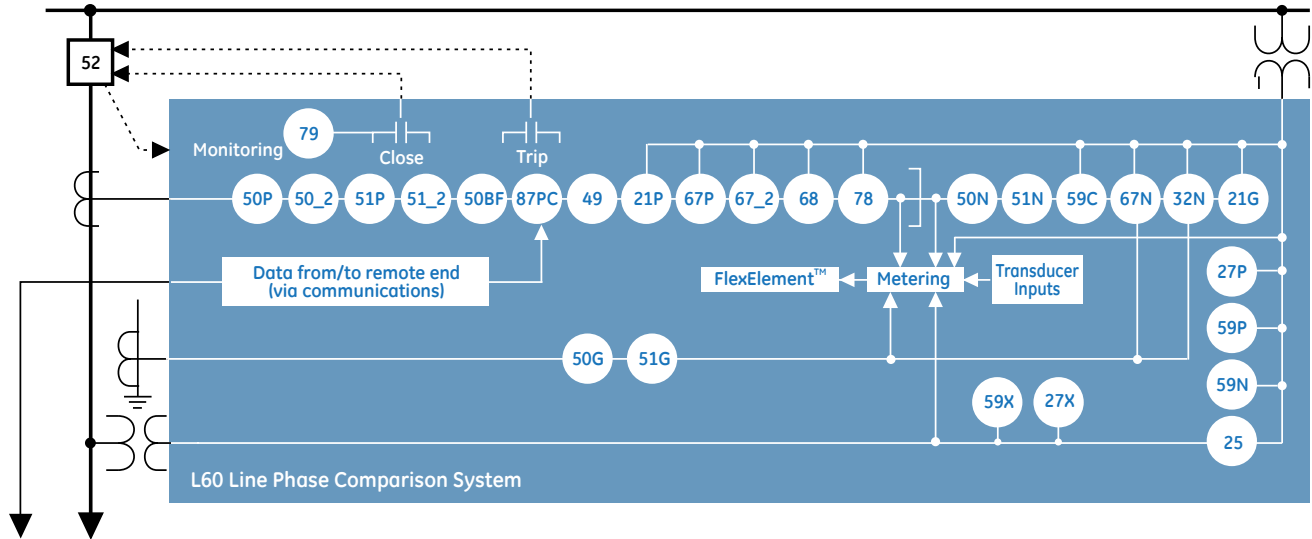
52

Monitoring 79 Close Trip

50P 50_2 51P 51_2 50BF 87PC 49 21P 67P 67_2 68 78 50N 51N 59C 67N 32N 21G

Data from/to remote end (via communications)

FlexElement™ Metering Transducer Inputs

27P

59P

50G 51G

59N

59X 27X

25

L60 Line Phase Comparison System